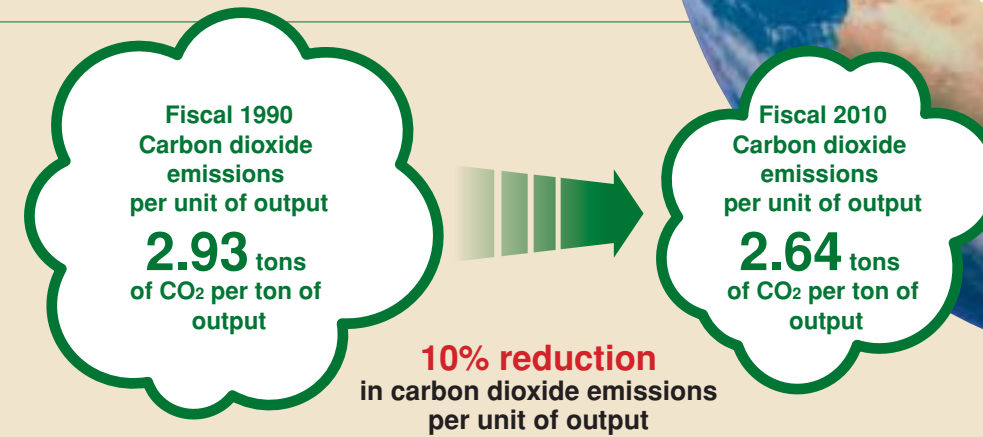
Fiscal 1990
Carbon dioxide emissions per unit of output
2.93 tons of $CO_2$ per ton of output

Fiscal 2010
Carbon dioxide emissions per unit of output
2.64 tons of $CO_2$ per ton of output

10% reduction
in carbon dioxide emissions per unit of output